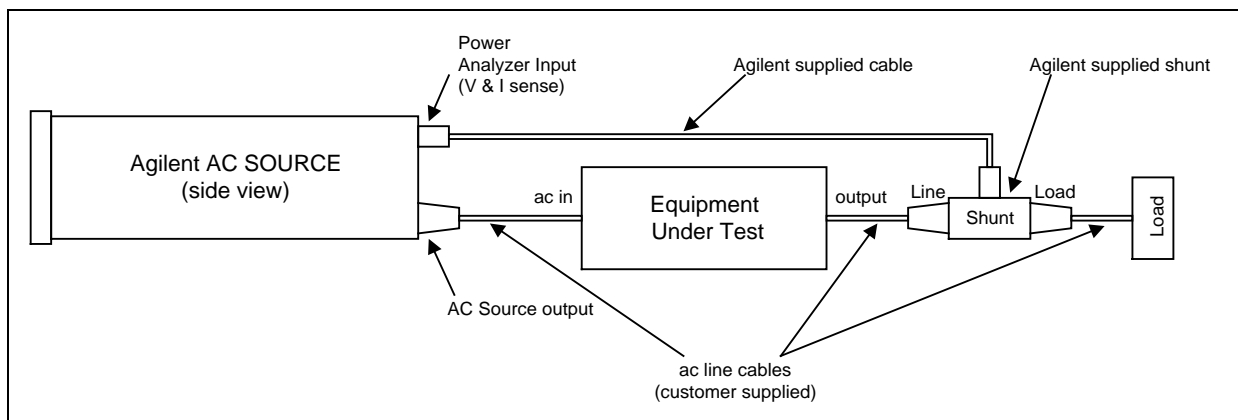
Power Analyzer Input (V & I sense)

Agilent supplied cable

Agilent supplied shunt

Agilent AC SOURCE (side view)

ac in

Equipment Under Test

output

Line

Shunt

Load

Load

AC Source output

ac line cables (customer supplied)